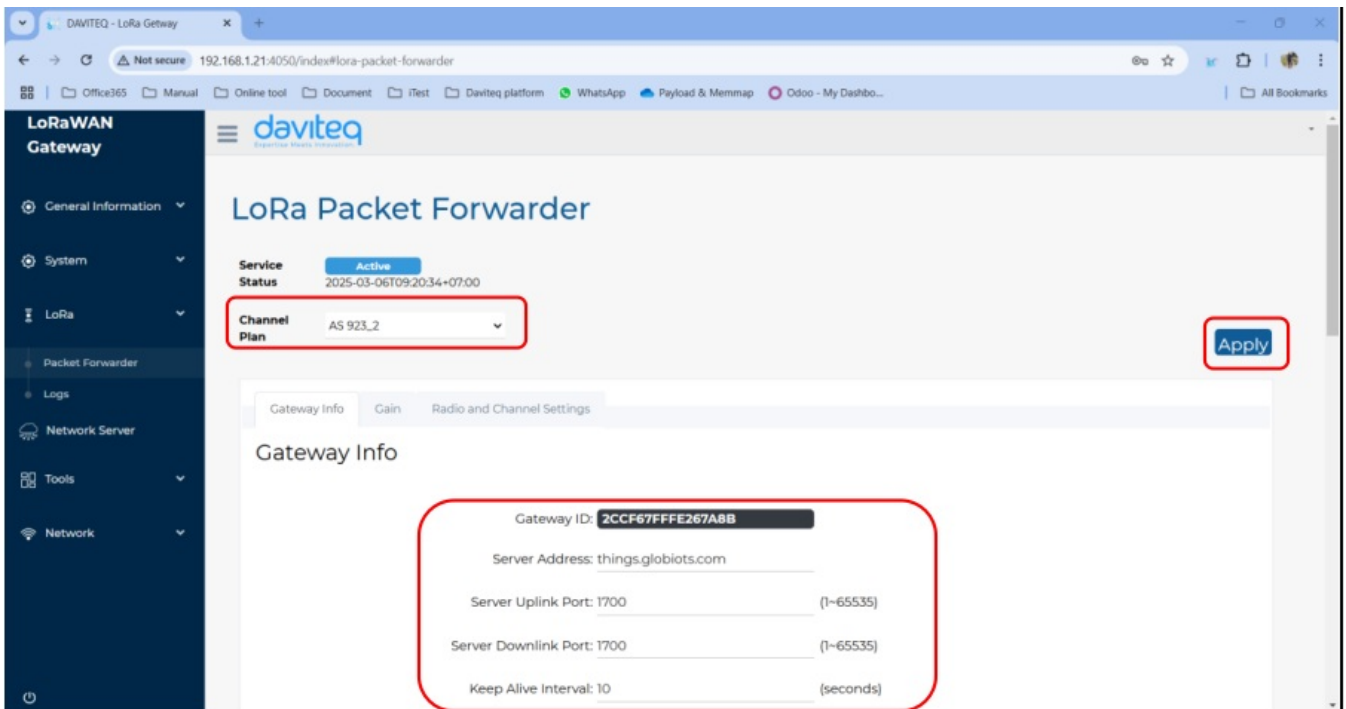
DAVITEQ - LoRa Getway

Not secure 192.168.1.21:4050/index#lora-packet-forwarder

Office365 Manual Online tool Document iTest Daviteq platform WhatsApp Payload & Memmap Odoo - My Dashbo... All Bookmarks

LoRaWAN Gateway

daviteq
Expertise Meets Innovation

General Information

System

LoRa

Packet Forwarder

Logs

Network Server

Tools

Network

LoRa Packet Forwarder

Service Status Active 2025-03-06T09:20:34+07:00

Channel Plan AS 923_2

Apply

Gateway Info Gain Radio and Channel Settings

Gateway Info

Gateway ID: 2CCF67FFFE267A8B

Server Address: things.globiots.com

Server Uplink Port: 1700 (1~65535)

Server Downlink Port: 1700 (1~65535)

Keep Alive Interval: 10 (seconds)